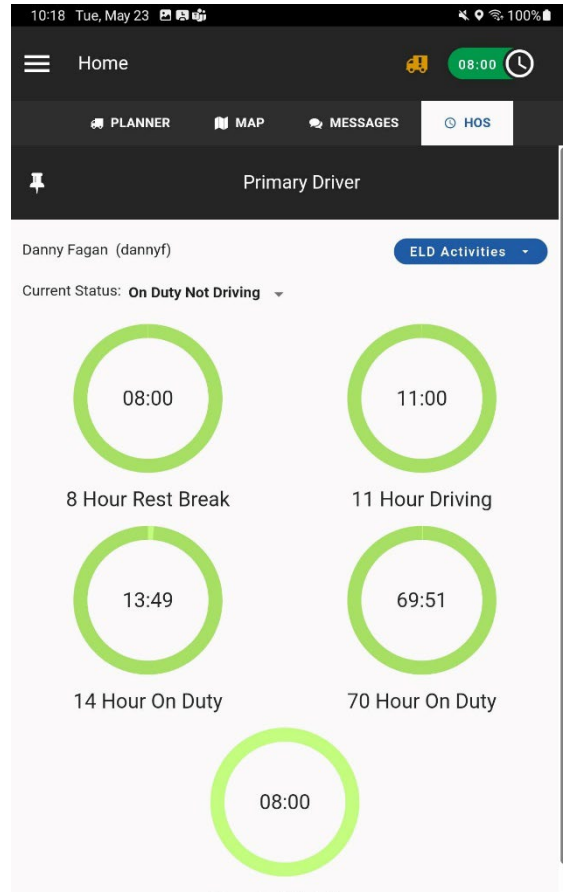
10:18 Tue, May 23

100%

Home

08:00

PLANNER

MAP

MESSAGES

HOS

Primary Driver

Danny Fagan (dannyf)

ELD Activities

Current Status: On Duty Not Driving

08:00

8 Hour Rest Break

11:00

11 Hour Driving

13:49

14 Hour On Duty

69:51

70 Hour On Duty

08:00